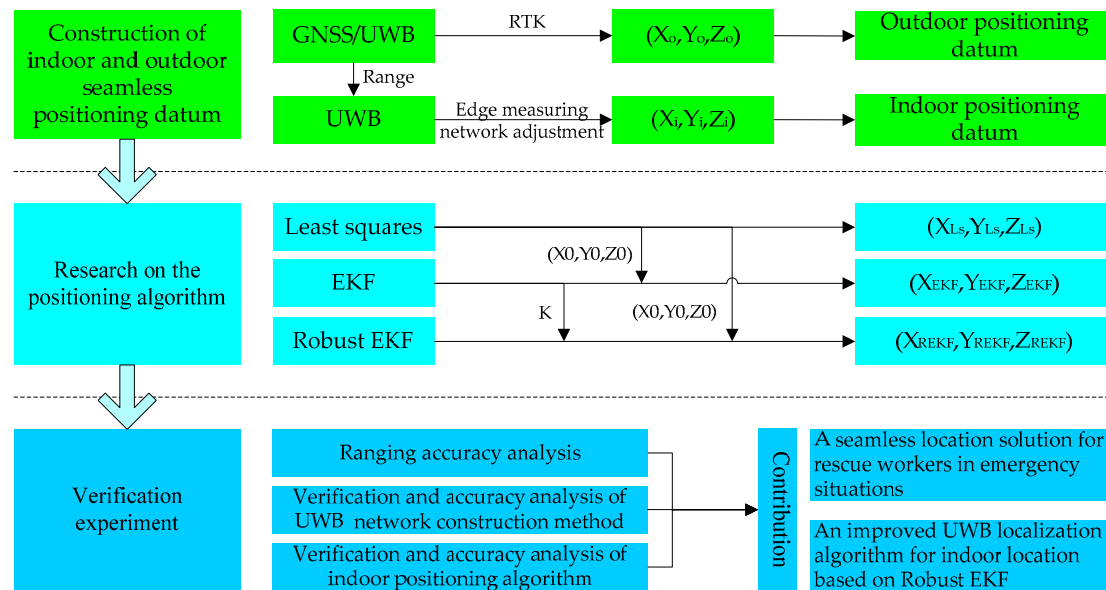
Construction of indoor and outdoor seamless positioning datum

GNSS/UWB

RTK

$(X_o, Y_o, Z_o)$

Outdoor positioning datum

Range

UWB

Edge measuring network adjustment

$(X_i, Y_i, Z_i)$

Indoor positioning datum

Research on the positioning algorithm

Least squares

$(X_{Ls}, Y_{Ls}, Z_{Ls})$

(X0,Y0,Z0)

EKF

$(X_{EKF}, Y_{EKF}, Z_{EKF})$

K

(X0,Y0,Z0)

Robust EKF

$(X_{REKF}, Y_{REKF}, Z_{REKF})$

Verification experiment

Ranging accuracy analysis

Verification and accuracy analysis of UWB network construction method

Verification and accuracy analysis of indoor positioning algorithm

Contribution

A seamless location solution for rescue workers in emergency situations

An improved UWB localization algorithm for indoor location based on Robust EKF